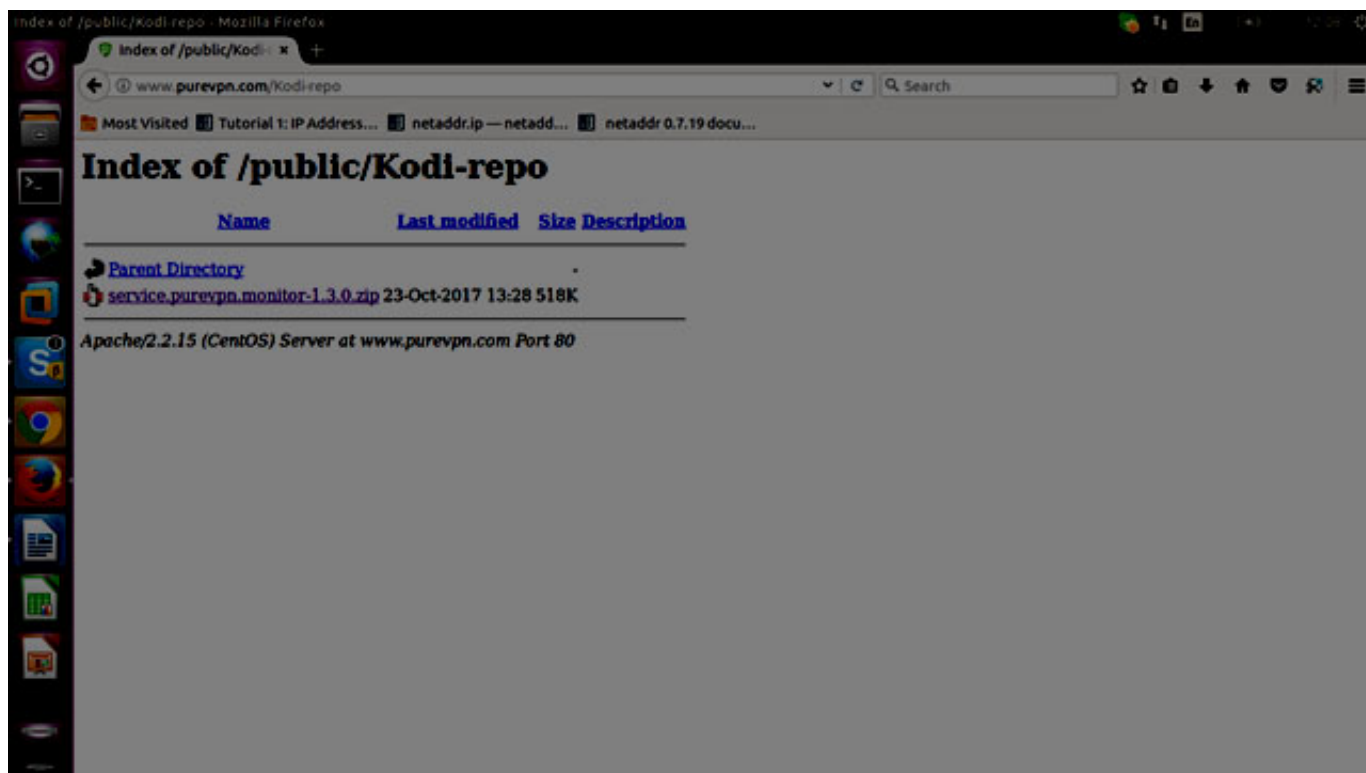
Index of /public/Kodi-repo - Mozilla Firefox

Index of /public/Kodi ×

www.purevpn.com/Kodi-repo

Search

Most Visited Tutorial 1: IP Address... netaddr.ip — netadd... netaddr 0.7.19 docu...

Index of /public/Kodi-repo

| Name | Last modified | Size | Description |
|---|---|---|---|
| Parent Directory | | - | |
| service.purevpn.monitor-1.3.0.zip | 23-Oct-2017 13:28 | 518K | |

Apache/2.2.15 (CentOS) Server at www.purevpn.com Port 80